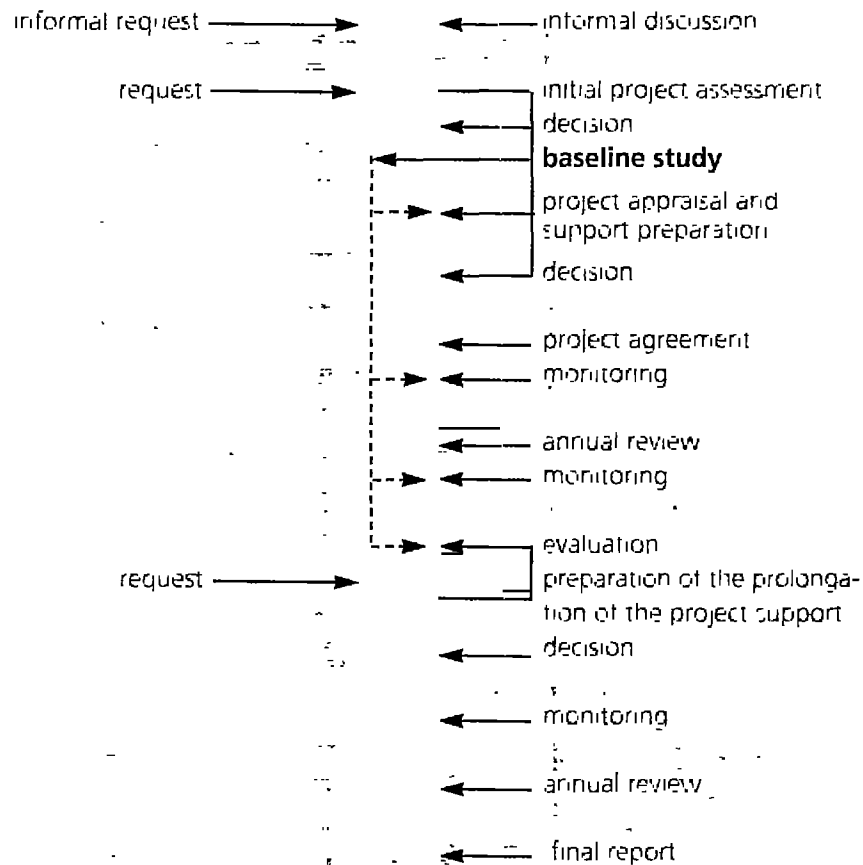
informal request
informal discussion
request
initial project assessment
decision
**baseline study**
project appraisal and support preparation
decision
project agreement
monitoring
annual review
monitoring
evaluation
request
preparation of the prolongation of the project support
decision
monitoring
annual review
final report